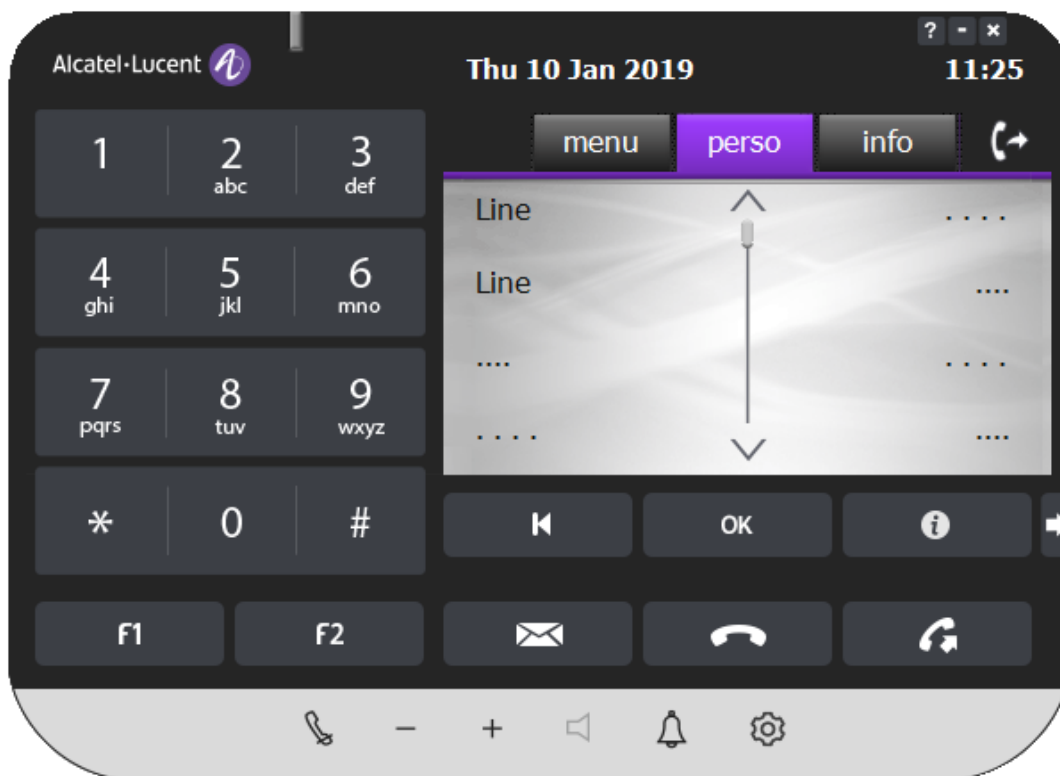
? - ×

Alcatel·Lucent

Thu 10 Jan 2019

11:25

| 1 | 2 abc | 3 def |
|---|---|---|
| 4 ghi | 5 jkl | 6 mno |
| 7 pqrs | 8 tuv | 9 wxyz |
| * | 0 | # |

menu perso info

Line ....
Line ....
.... ....
.... ....

OK

F1 F2

− +